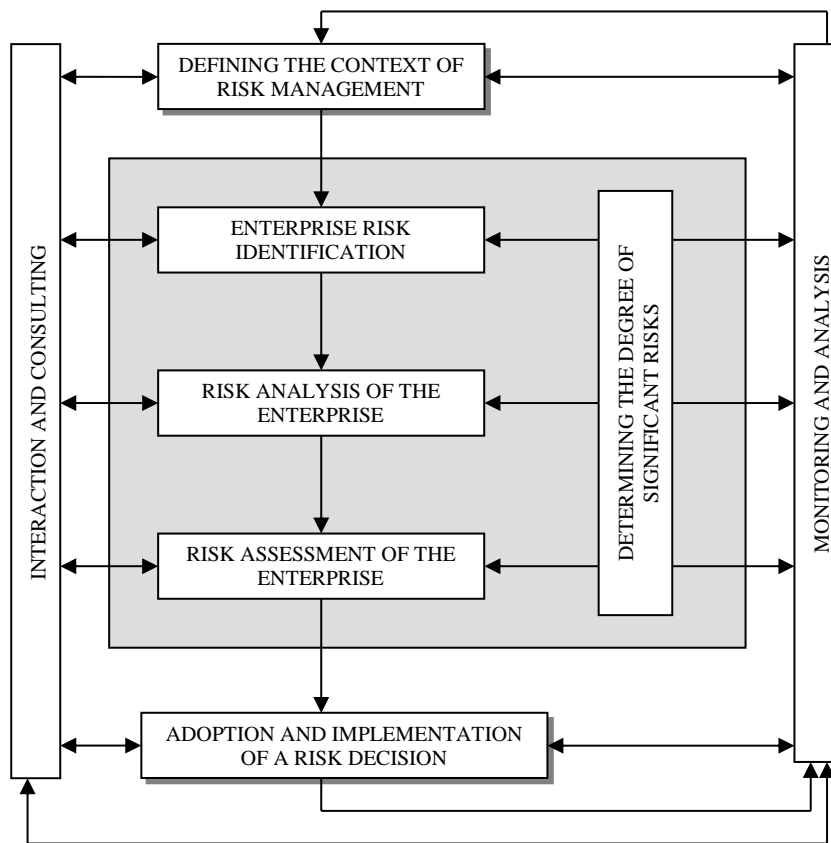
DEFINING THE CONTEXT OF RISK MANAGEMENT

INTERACTION AND CONSULTING

ENTERPRISE RISK IDENTIFICATION

RISK ANALYSIS OF THE ENTERPRISE

RISK ASSESSMENT OF THE ENTERPRISE

DETERMINING THE DEGREE OF SIGNIFICANT RISKS

MONITORING AND ANALYSIS

ADOPTION AND IMPLEMENTATION OF A RISK DECISION